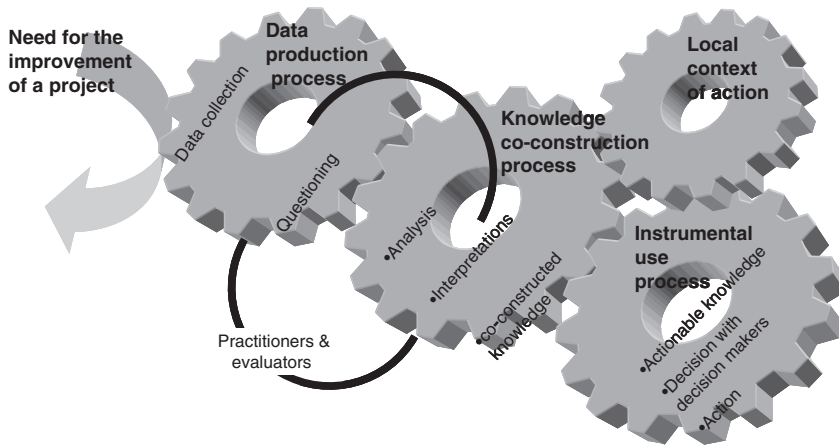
Need for the improvement of a project

Data production process

Data collection

Questioning

Local context of action

Knowledge co-construction process

•Analysis

Interpretations

•Interpretations

•co-constructed knowledge

Practitioners & evaluators

Instrumental use process

•Actionable knowledge

•Decision with decision makers

•Action